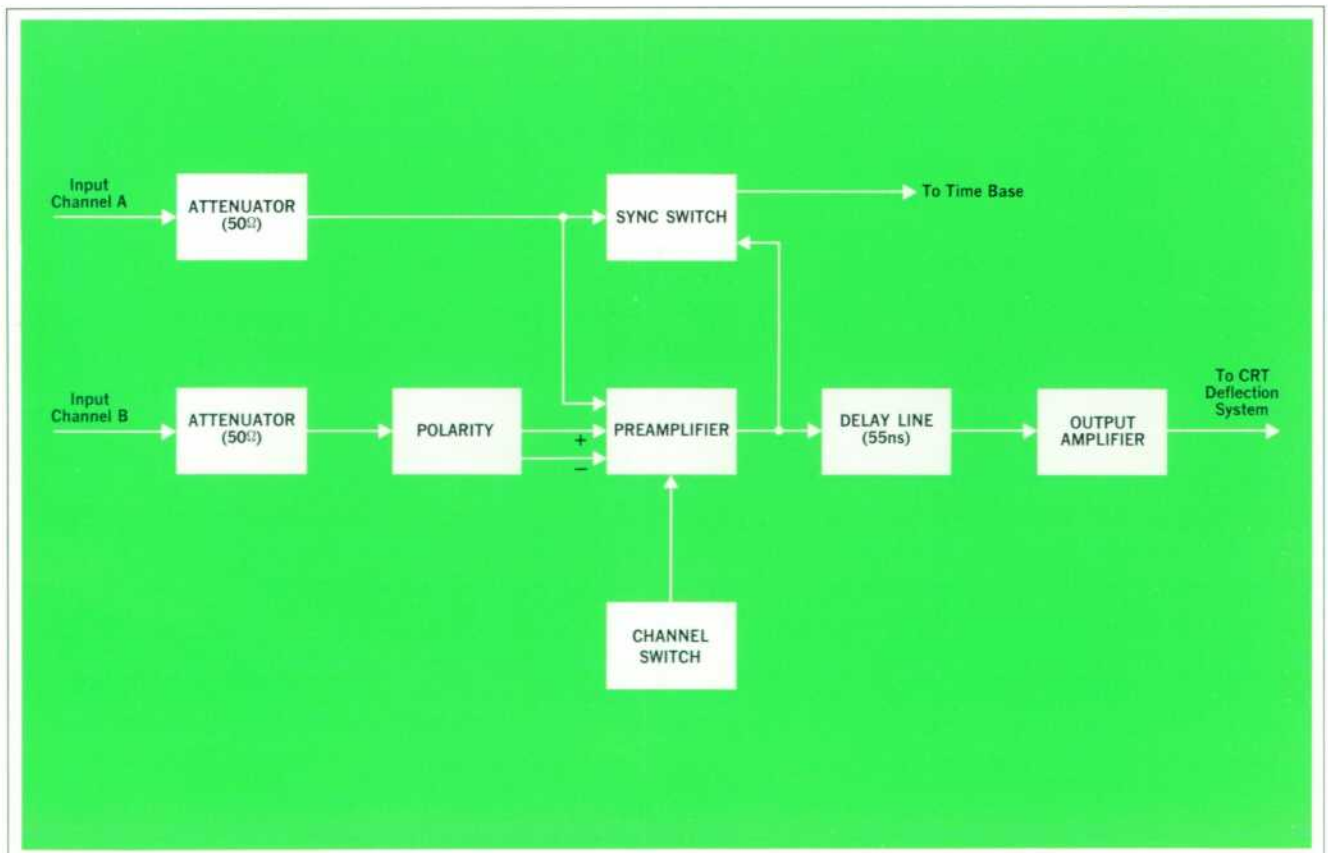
Input Channel A

ATTENUATOR (50Ω)

SYNC SWITCH

To Time Base

Input Channel B

ATTENUATOR (50Ω)

POLARITY

+

−

PREAMPLIFIER

DELAY LINE (55ns)

OUTPUT AMPLIFIER

To CRT Deflection System

CHANNEL SWITCH